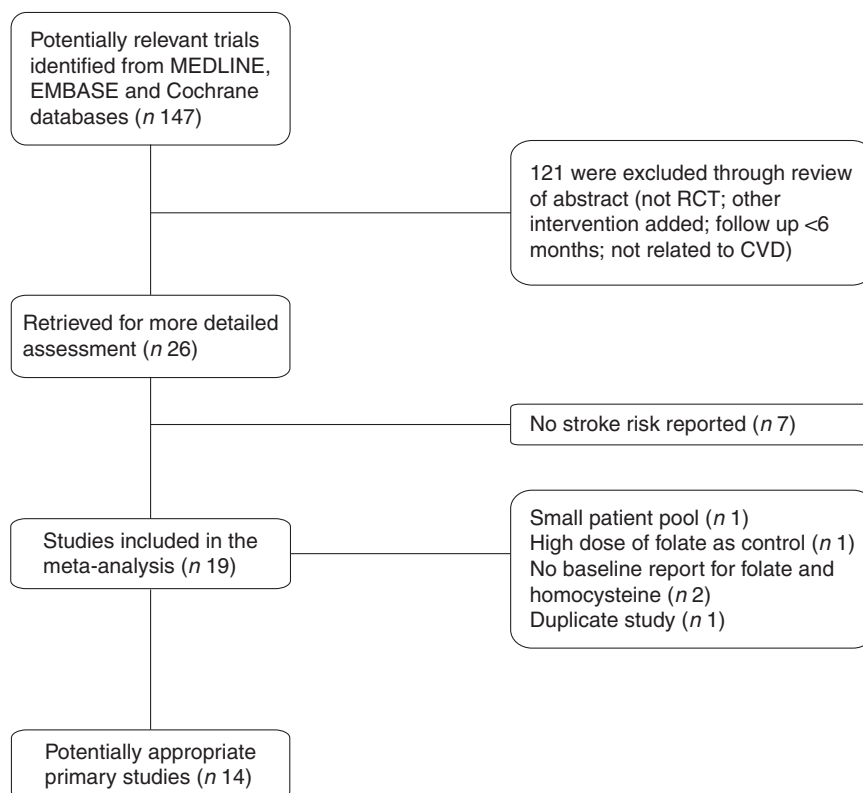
Potentially relevant trials identified from MEDLINE, EMBASE and Cochrane databases ($n$ 147)

121 were excluded through review of abstract (not RCT; other intervention added; follow up <6 months; not related to CVD)

Retrieved for more detailed assessment ($n$ 26)

No stroke risk reported ($n$ 7)

Studies included in the meta-analysis ($n$ 19)

Small patient pool ($n$ 1)
High dose of folate as control ($n$ 1)
No baseline report for folate and homocysteine ($n$ 2)
Duplicate study ($n$ 1)

Potentially appropriate primary studies ($n$ 14)